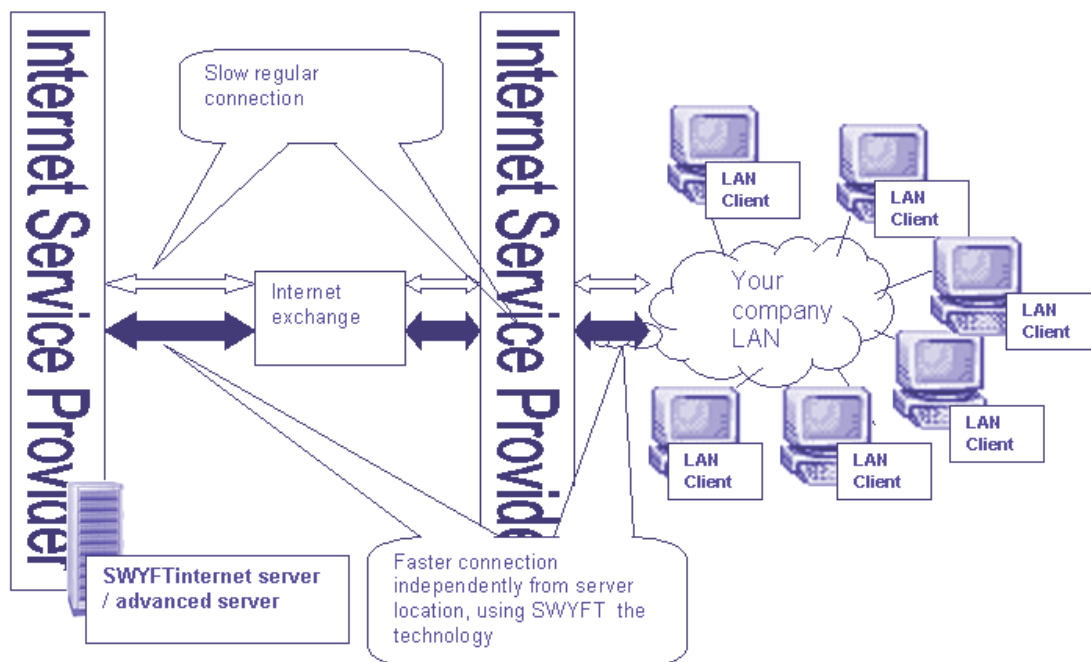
Internet Service Provider

Slow regular connection

Internet Service Provide

Internet exchange

LAN Client

LAN Client

Your company LAN

LAN Client

LAN Client

LAN Client

LAN Client

LAN Client

SWYFTinternet server / advanced server

Faster connection independently from server location, using SWYFT the technology